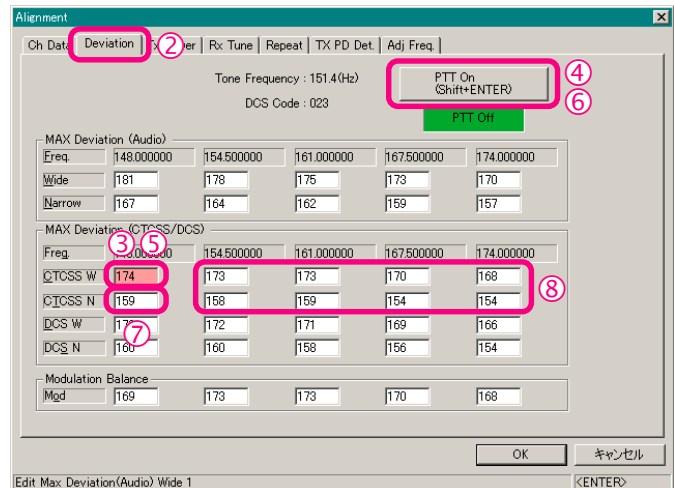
Alignment

Ch Data | Deviation | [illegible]wer | Rx Tune | Repeat | TX PD Det. | Adj Freq.

②

Tone Frequency : 151.4(Hz)

DCS Code : 023

PTT On (Shift+ENTER)

④

⑥

PTT Off

MAX Deviation (Audio)

| Freq. | 148.000000 | 154.500000 | 161.000000 | 167.500000 | 174.000000 |
|---|---|---|---|---|---|
| Wide | 181 | 178 | 175 | 173 | 170 |
| Narrow | 167 | 164 | 162 | 159 | 157 |

MAX Deviation (CTCSS/DCS)

③ ⑤

| Freq. | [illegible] | 154.500000 | 161.000000 | 167.500000 | 174.000000 |
|---|---|---|---|---|---|
| CTCSS W | 174 | 173 | 173 | 170 | 168 |
| CTCSS N | 159 | 158 | 159 | 154 | 154 |
| DCS W | 17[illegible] | 172 | 171 | 169 | 166 |
| DCS N | 160 | 160 | 158 | 156 | 154 |

⑦

⑧

Modulation Balance

| Mod | 169 | 173 | 173 | 170 | 168 |
|---|---|---|---|---|---|

OK

キャンセル

Edit Max Deviation(Audio) Wide 1

<ENTER>